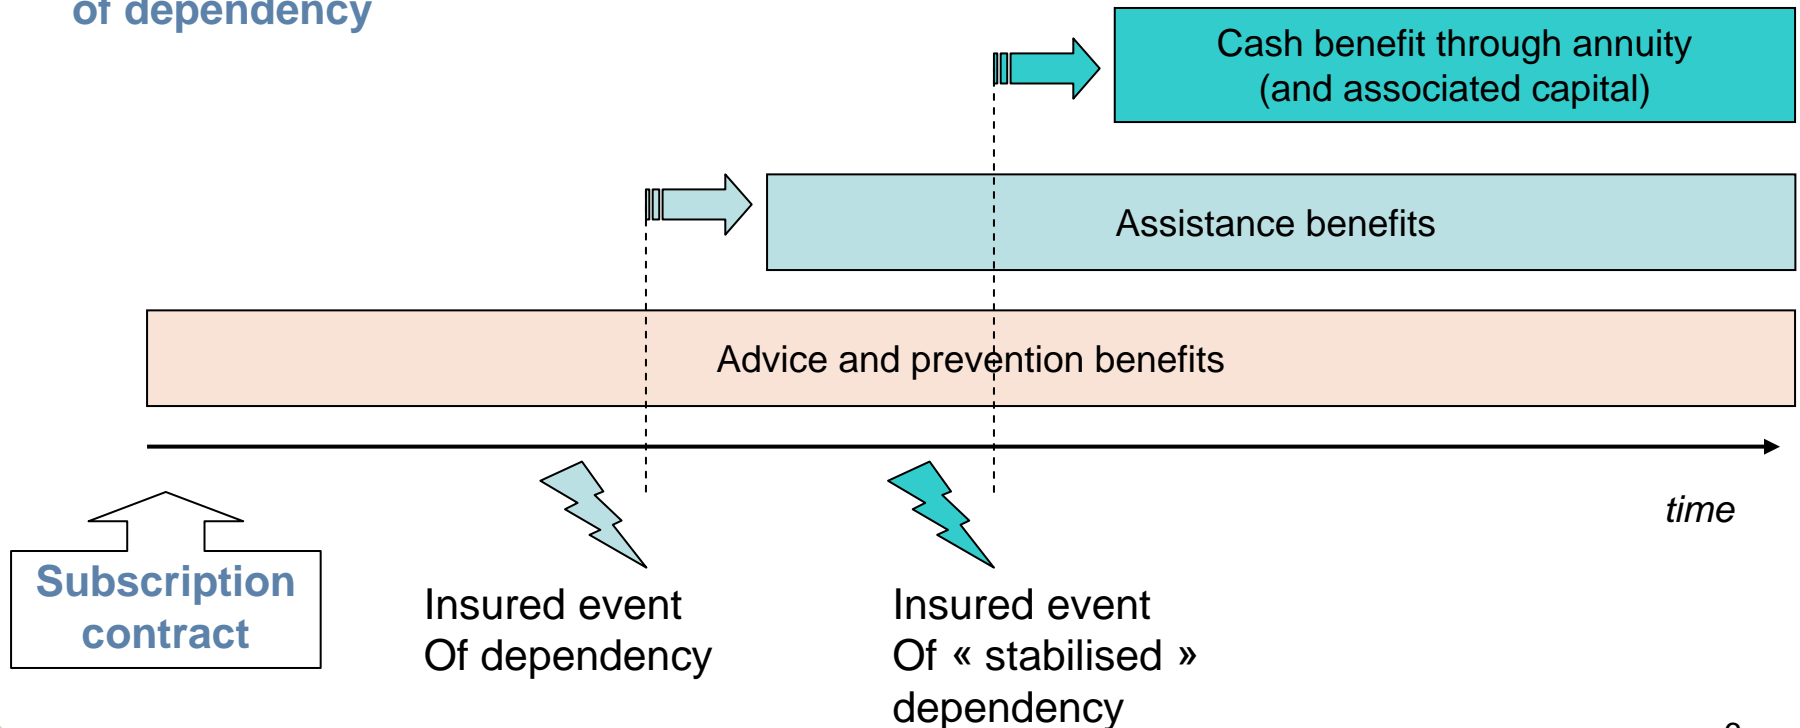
of dependency

Cash benefit through annuity (and associated capital)

Assistance benefits

Advice and prevention benefits

time

Subscription contract

Insured event
Of dependency

Insured event
Of « stabilised » dependency